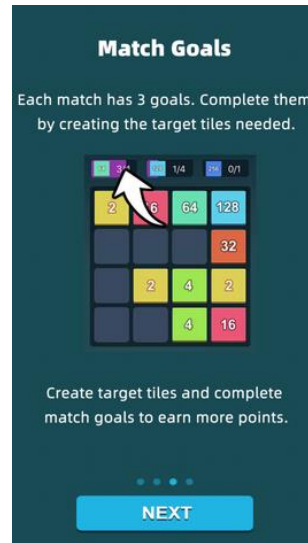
Match Goals

Each match has 3 goals. Complete them by creating the target tiles needed.

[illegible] 3/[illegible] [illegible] 1/4 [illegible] 0/1

| 2 | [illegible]6 | 64 | 128 |
|---|---|---|---|
| | | | 32 |
| | 2 | 4 | 2 |
| | | 4 | 16 |

Create target tiles and complete match goals to earn more points.

NEXT